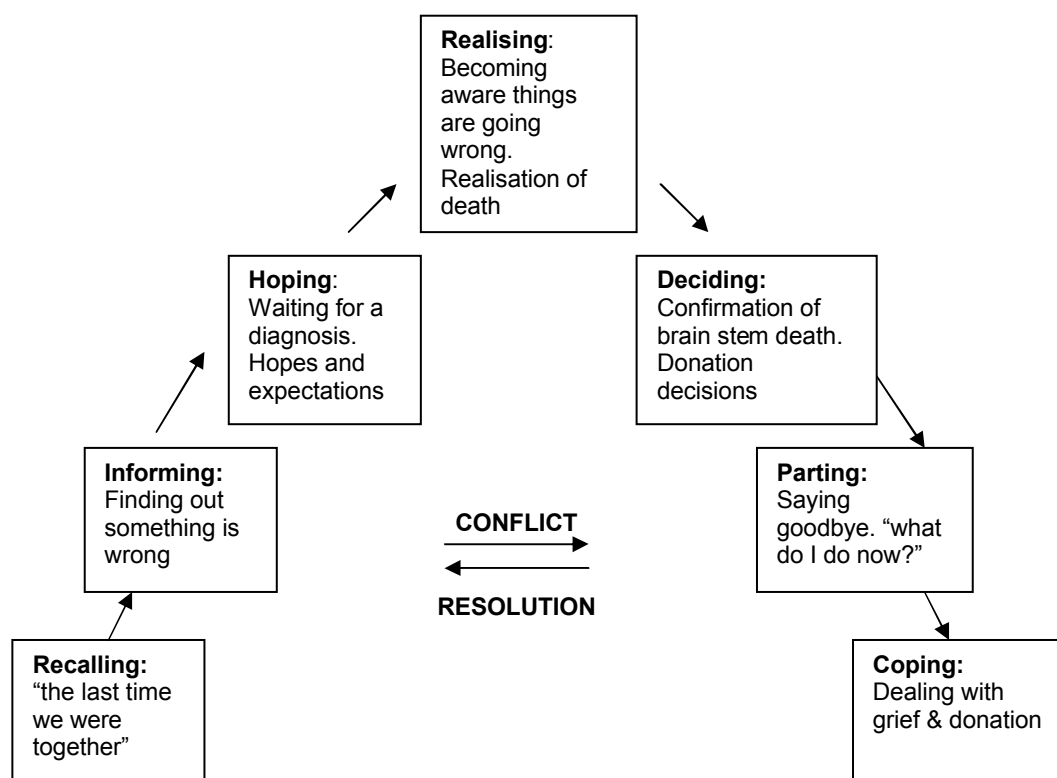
**Recalling:** “the last time we were together”

**Informing:** Finding out something is wrong

**Hoping**: Waiting for a diagnosis. Hopes and expectations

**Realising**: Becoming aware things are going wrong. Realisation of death

**Deciding:** Confirmation of brain stem death. Donation decisions

**Parting:** Saying goodbye. “what do I do now?”

**Coping:** Dealing with grief & donation

**CONFLICT**

**RESOLUTION**